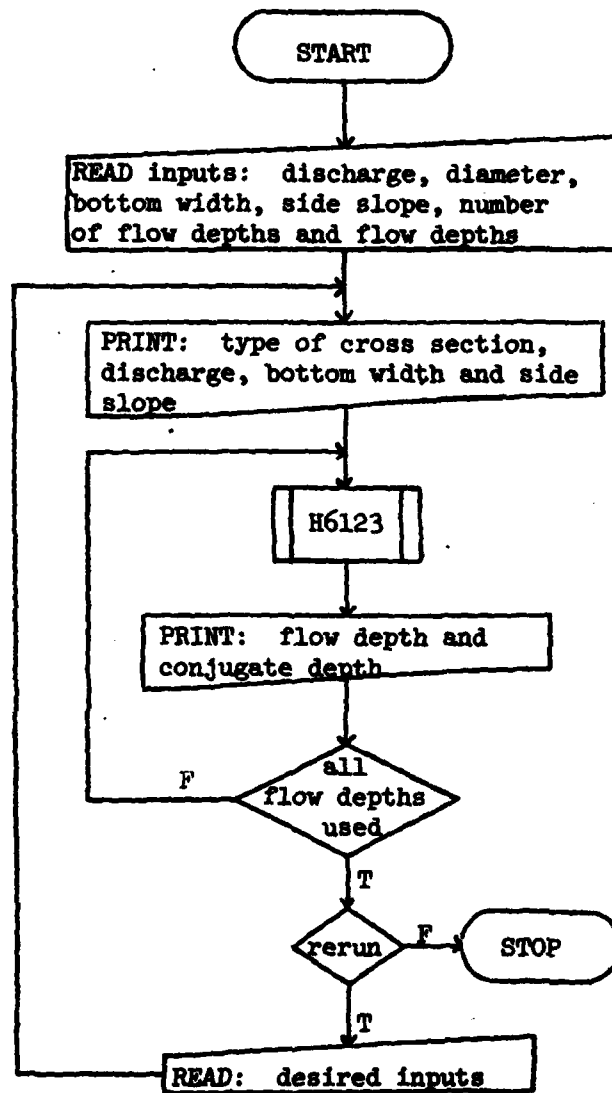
START

READ inputs: discharge, diameter, bottom width, side slope, number of flow depths and flow depths

PRINT: type of cross section, discharge, bottom width and side slope

H6123

PRINT: flow depth and conjugate depth

all flow depths used

F

T

rerun

F

STOP

T

READ: desired inputs